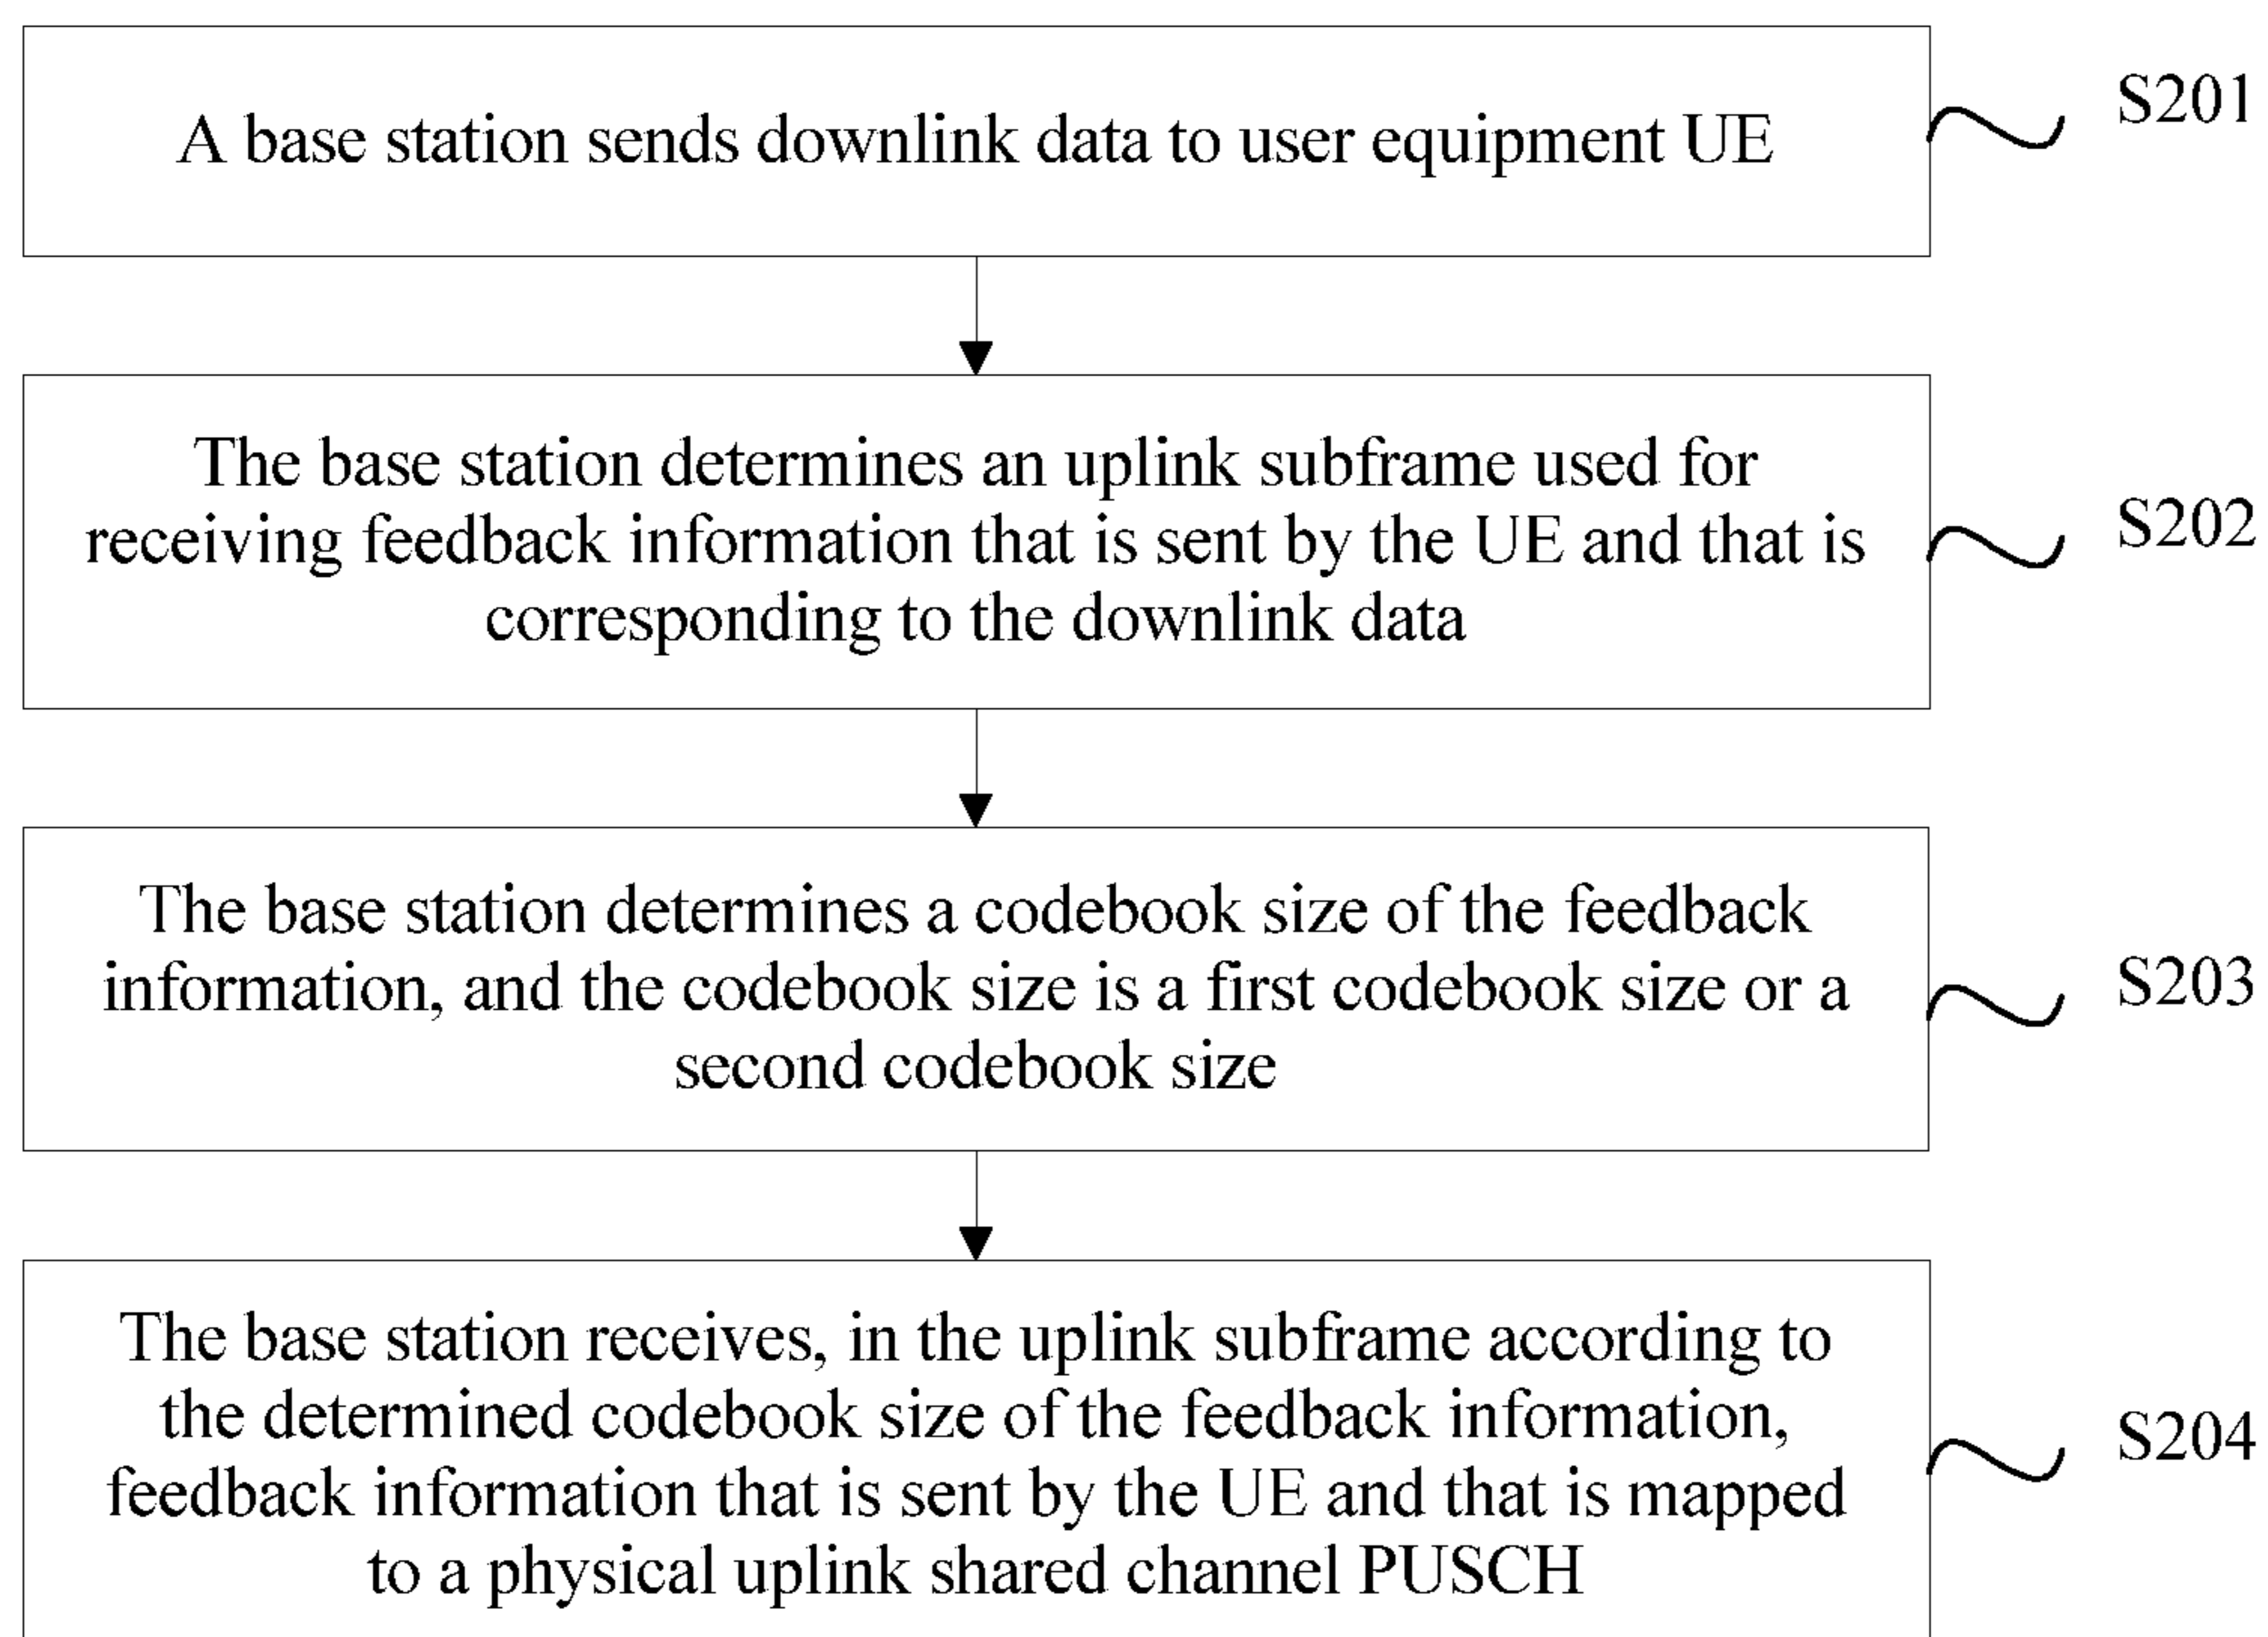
A base station sends downlink data to user equipment UE

S201

The base station determines an uplink subframe used for receiving feedback information that is sent by the UE and that is corresponding to the downlink data

S202

The base station determines a codebook size of the feedback information, and the codebook size is a first codebook size or a second codebook size

S203

The base station receives, in the uplink subframe according to the determined codebook size of the feedback information, feedback information that is sent by the UE and that is mapped to a physical uplink shared channel PUSCH

S204